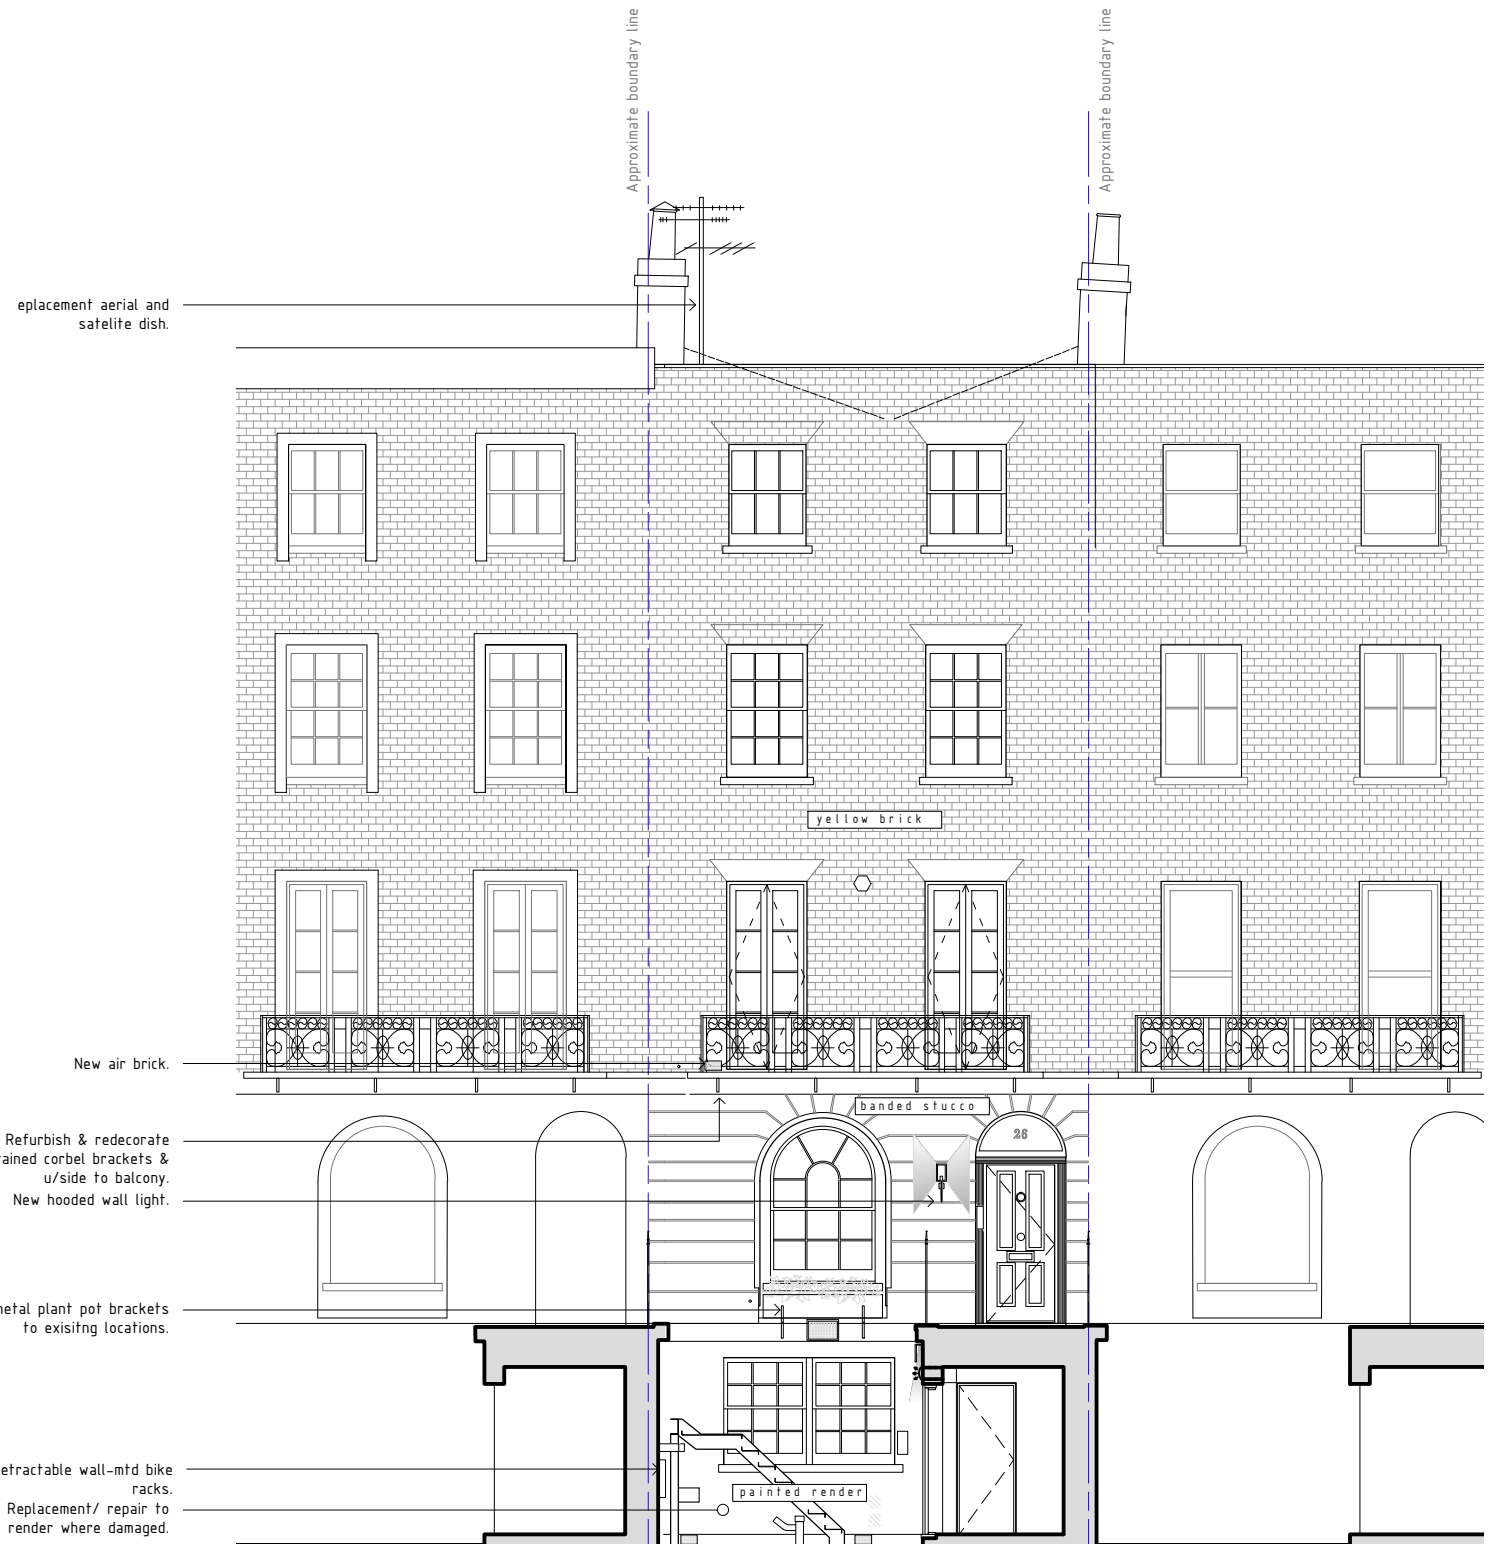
Approximate boundary line

Approximate boundary line

eplacement aerial and satelite dish.

yellow brick

New air brick.

banded stucco

26

Refurbish & redecorate ained corbel brackets & u/side to balcony.

New hooded wall light.

etal plant pot brackets to exisitng locations.

etractable wall-mtd bike racks.

Replacement/ repair to render where damaged.

painted render